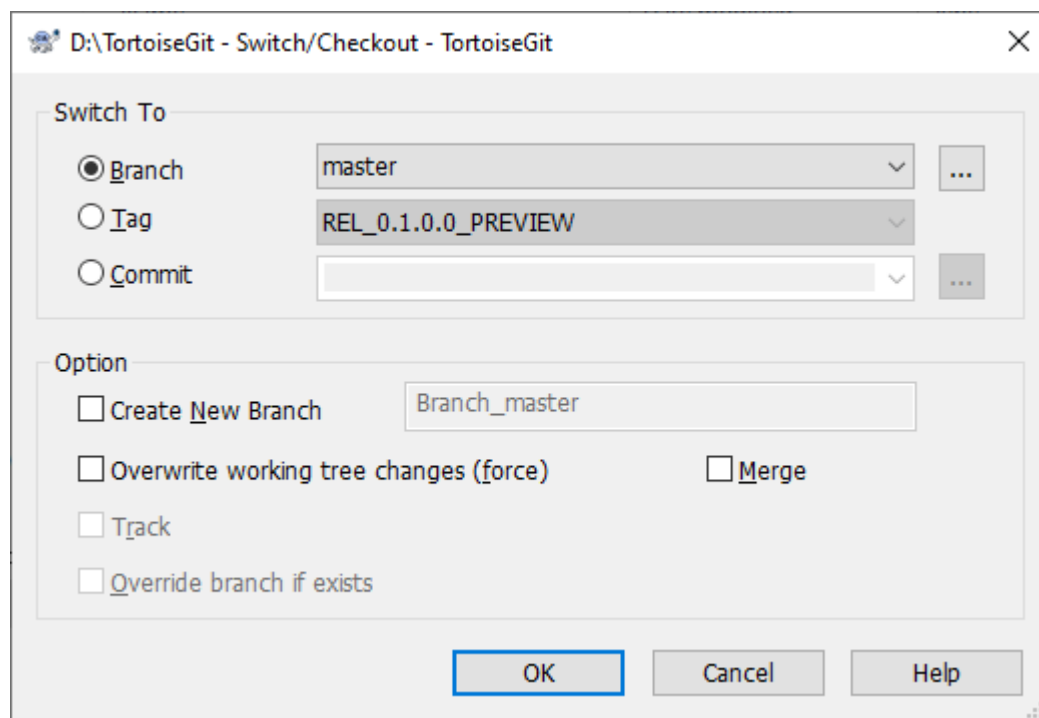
D:\TortoiseGit - Switch/Checkout - TortoiseGit

Switch To

Branch master ...

Tag REL_0.1.0.0_PREVIEW

Commit ...

Option

Create New Branch Branch_master

Overwrite working tree changes (force) Merge

Track

Override branch if exists

OK Cancel Help